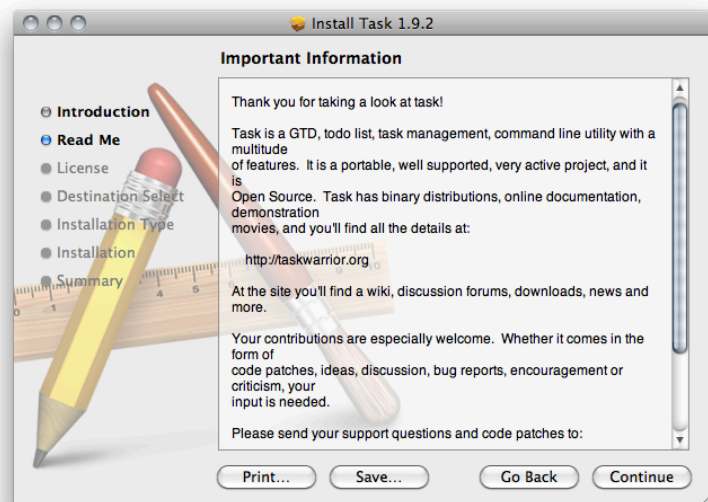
Install Task 1.9.2

Important Information

Introduction
Read Me
License
Destination Select
Installation Type
Installation
Summary

Thank you for taking a look at task!

Task is a GTD, todo list, task management, command line utility with a multitude of features. It is a portable, well supported, very active project, and it is Open Source. Task has binary distributions, online documentation, demonstration movies, and you'll find all the details at:

http://taskwarrior.org

At the site you'll find a wiki, discussion forums, downloads, news and more.

Your contributions are especially welcome. Whether it comes in the form of code patches, ideas, discussion, bug reports, encouragement or criticism, your input is needed.

Please send your support questions and code patches to:

Print... Save... Go Back Continue